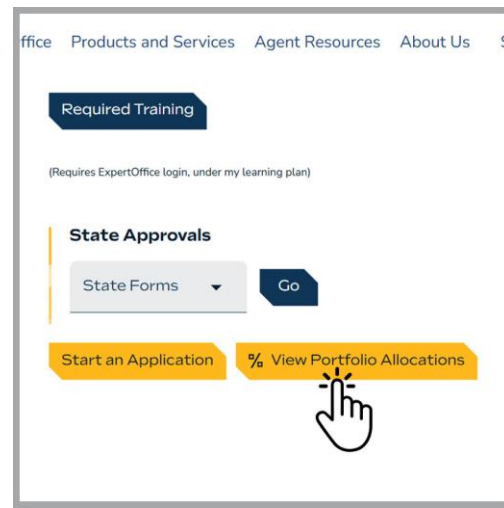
ffice Products and Services Agent Resources About Us S

Required Training

(Requires ExpertOffice login, under my learning plan)

State Approvals

State Forms

Go

Start an Application

% View Portfolio Allocations